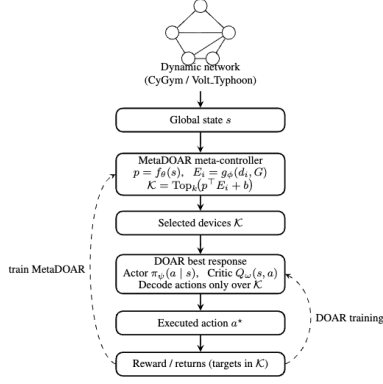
Dynamic network (CyGym / Volt_Typhoon)

Global state $s$

MetaDOAR meta-controller
$p = f_\theta(s), \quad E_i = g_\phi(d_i, G)$
$\mathcal{K} = \mathrm{Top}_k(p^\top E_i + b)$

Selected devices $\mathcal{K}$

DOAR best response
Actor $\pi_\psi(a \mid s)$, Critic $Q_\omega(s, a)$
Decode actions only over $\mathcal{K}$

Executed action $a^*$

Reward / returns (targets in $\mathcal{K}$)

train MetaDOAR

DOAR training